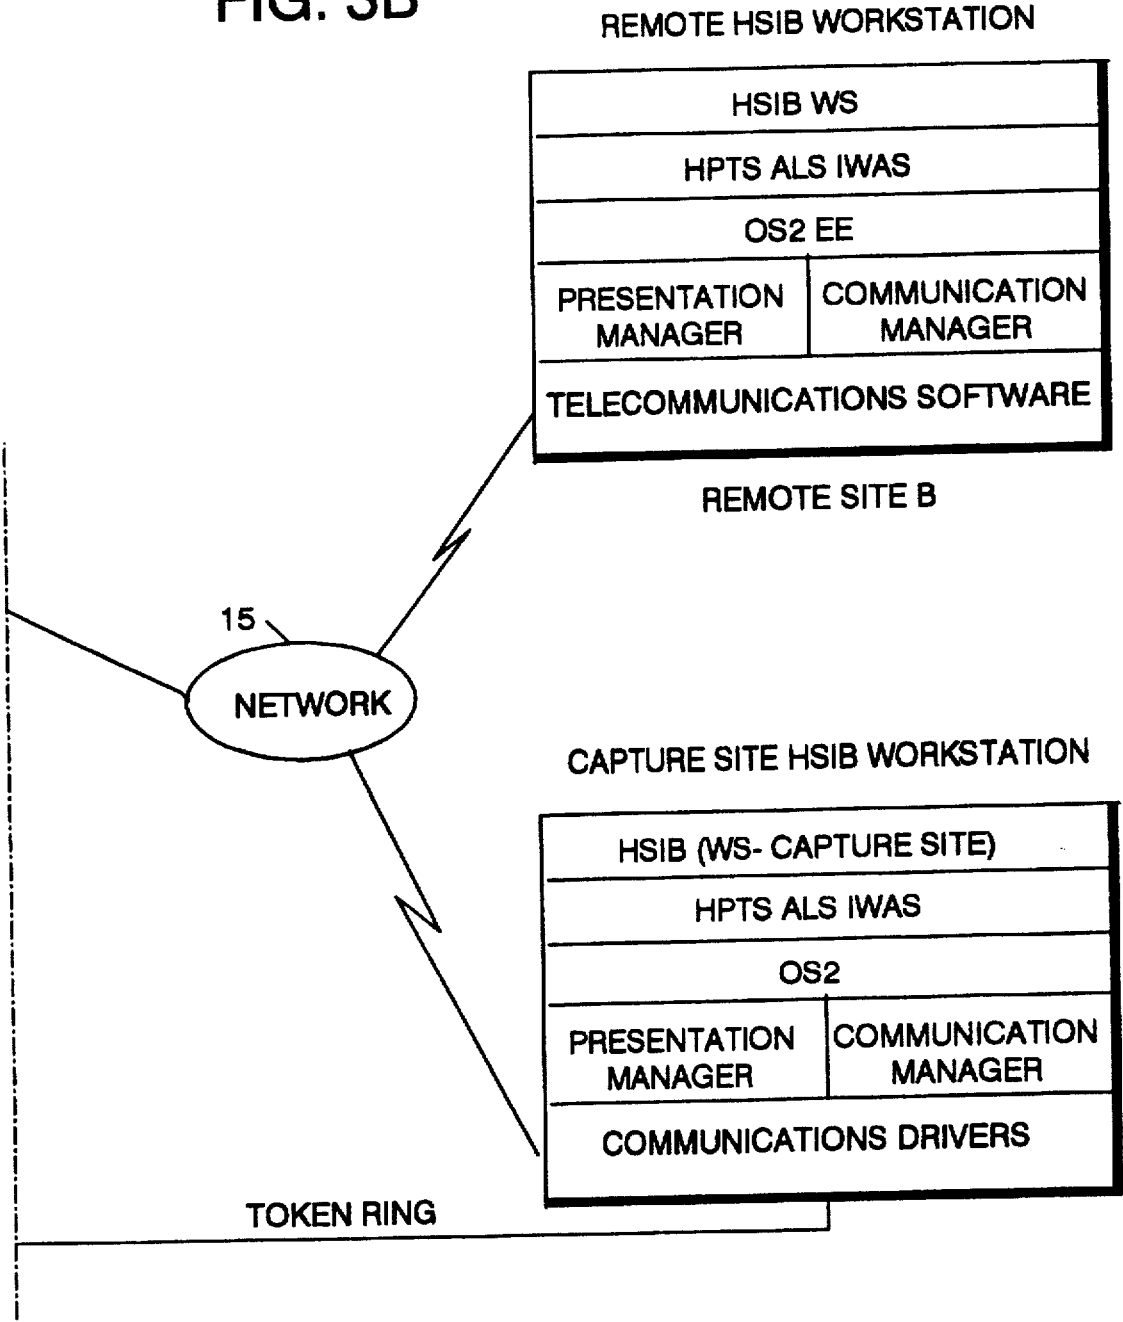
FIG. 3B

REMOTE HSIB WORKSTATION

HSIB WS
HPTS ALS IWAS
OS2 EE
PRESENTATION MANAGER
COMMUNICATION MANAGER
TELECOMMUNICATIONS SOFTWARE

REMOTE SITE B

15

NETWORK

CAPTURE SITE HSIB WORKSTATION

HSIB (WS- CAPTURE SITE)
HPTS ALS IWAS
OS2
PRESENTATION MANAGER
COMMUNICATION MANAGER
COMMUNICATIONS DRIVERS

TOKEN RING